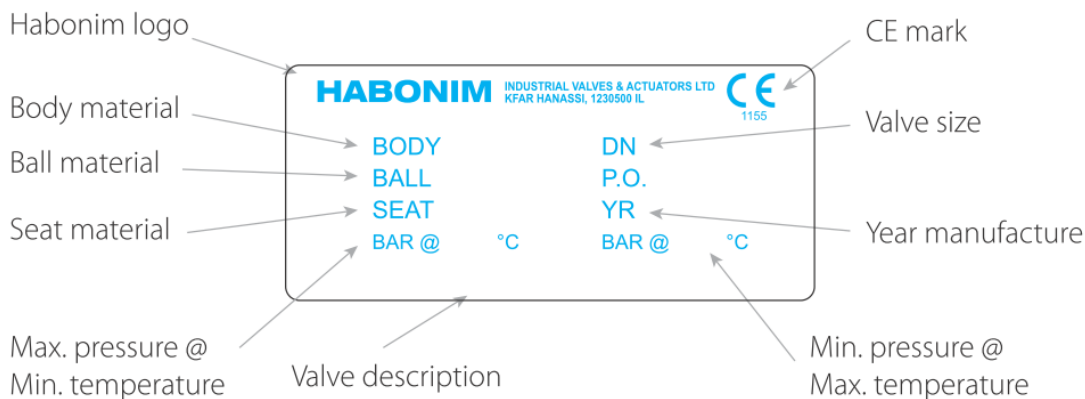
Habonim logo

CE mark

HABONIM INDUSTRIAL VALVES & ACTUATORS LTD
KFAR HANASSI, 1230500 IL

CE
1155

Body material

BODY

DN

Valve size

Ball material

BALL

P.O.

Seat material

SEAT

YR

Year manufacture

BAR @ °C

BAR @ °C

Max. pressure @
Min. temperature

Valve description

Min. pressure @
Max. temperature